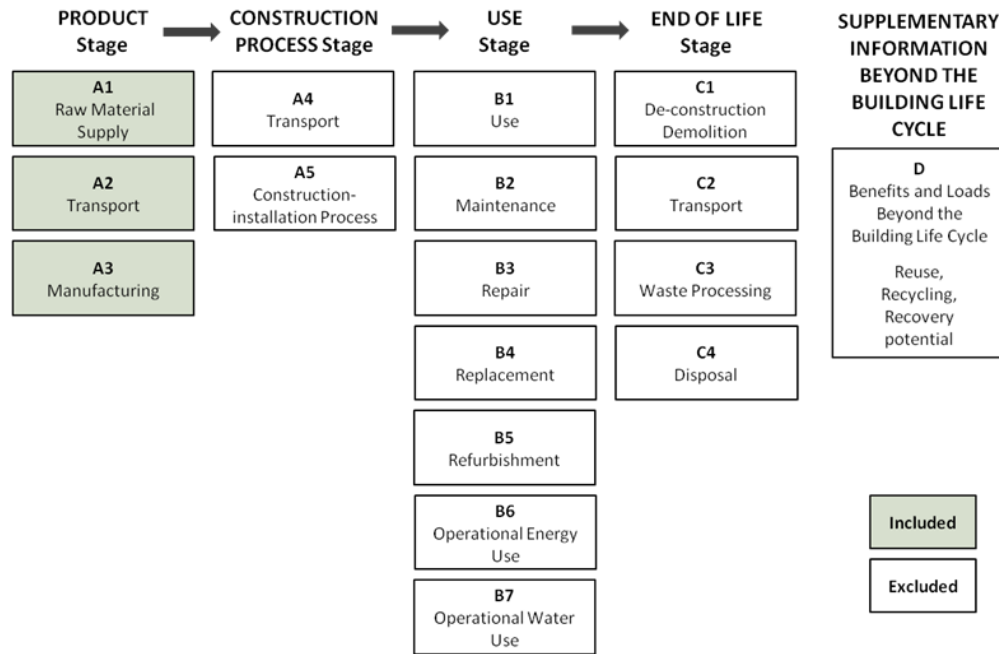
PRODUCT Stage

CONSTRUCTION PROCESS Stage

USE Stage

END OF LIFE Stage

SUPPLEMENTARY INFORMATION BEYOND THE BUILDING LIFE CYCLE

A1
Raw Material Supply

A2
Transport

A3
Manufacturing

A4
Transport

A5
Construction-installation Process

B1
Use

B2
Maintenance

B3
Repair

B4
Replacement

B5
Refurbishment

B6
Operational Energy Use

B7
Operational Water Use

C1
De-construction Demolition

C2
Transport

C3
Waste Processing

C4
Disposal

D
Benefits and Loads Beyond the Building Life Cycle

Reuse, Recycling, Recovery potential

Included

Excluded